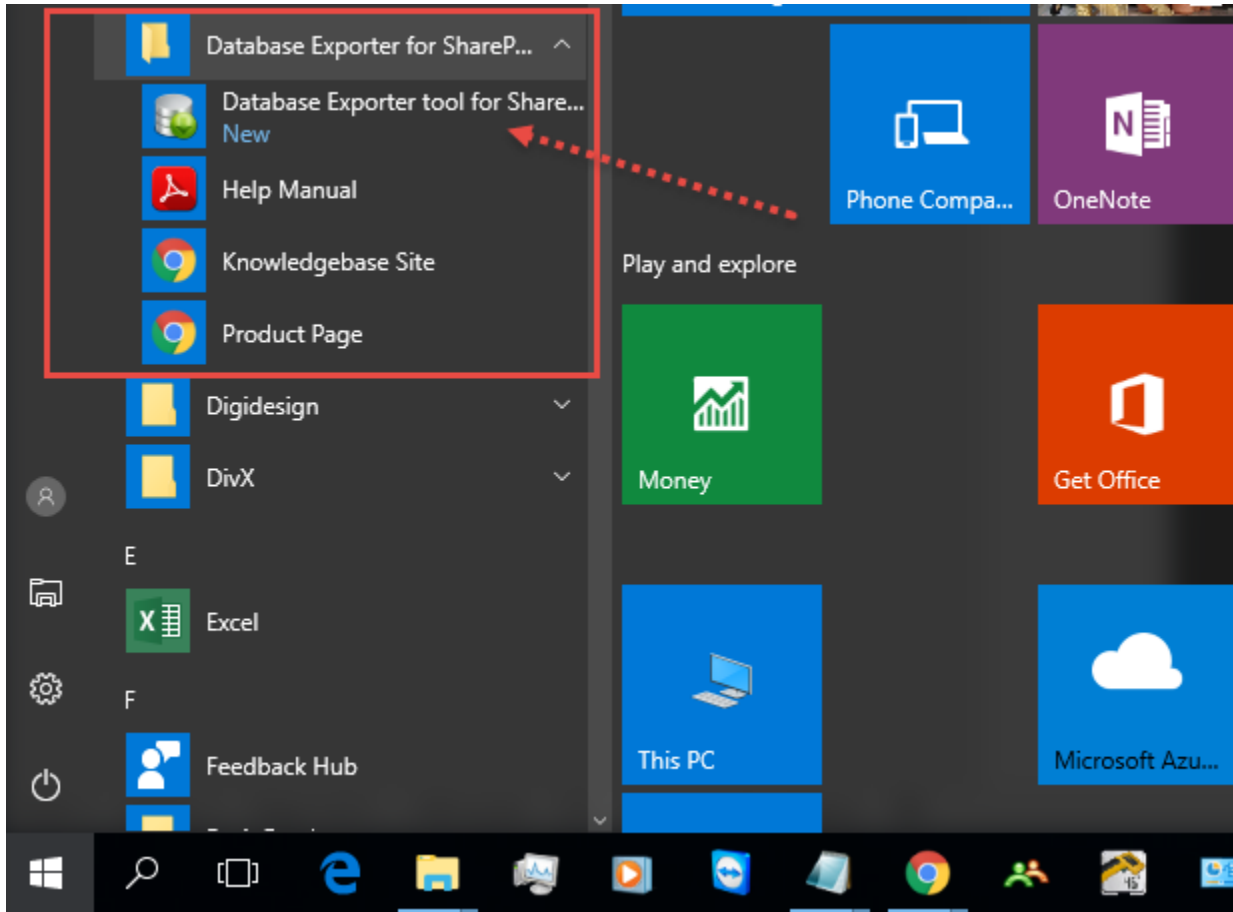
Database Exporter for ShareP...

Database Exporter tool for Share...
New

Help Manual

Knowledgebase Site

Product Page

Digidesign

DivX

E

Excel

F

Feedback Hub

Phone Compa...

OneNote

Play and explore

Money

Get Office

This PC

Microsoft Azu...